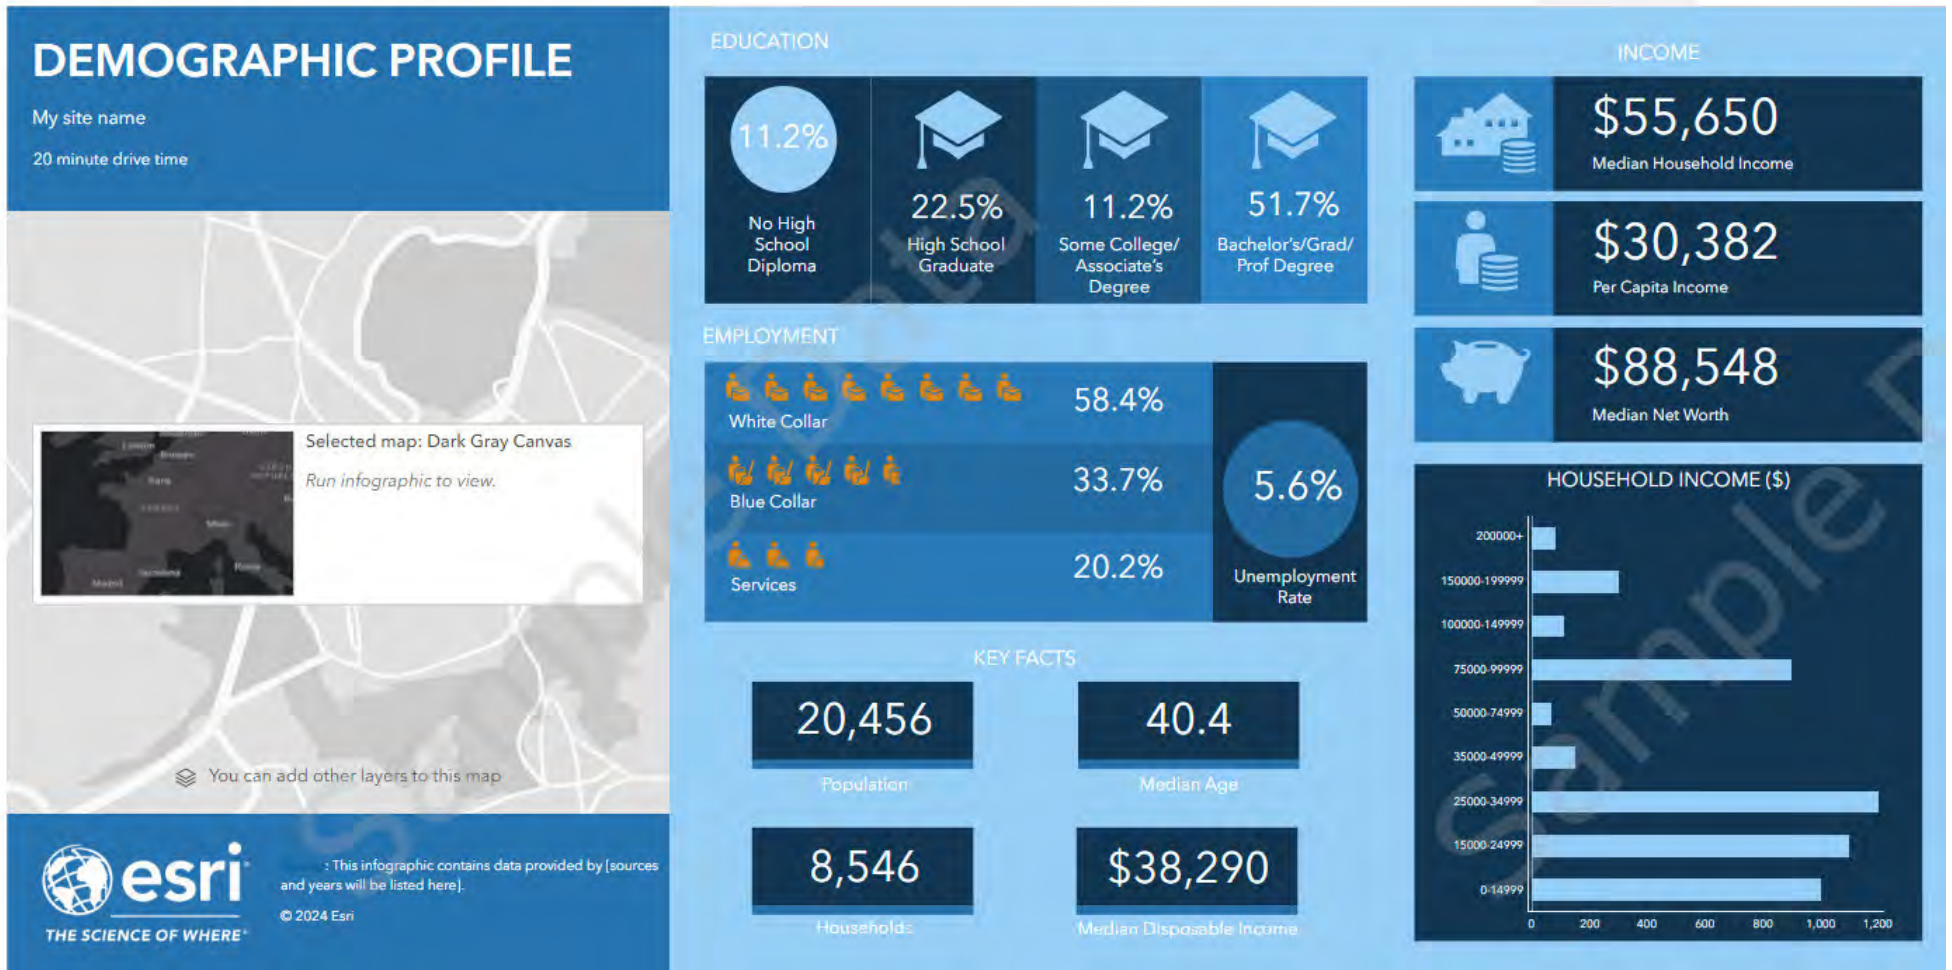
DEMOGRAPHIC PROFILE

My site name

20 minute drive time

Selected map: Dark Gray Canvas

Run infographic to view.

You can add other layers to this map

esri
THE SCIENCE OF WHERE

: This infographic contains data provided by [sources and years will be listed here].

© 2024 Esri

EDUCATION

11.2%
No High School Diploma

22.5%
High School Graduate

11.2%
Some College/ Associate's Degree

51.7%
Bachelor's/Grad/ Prof Degree

EMPLOYMENT

White Collar
58.4%

Blue Collar
33.7%

Services
20.2%

5.6%
Unemployment Rate

KEY FACTS

20,456
Population

40.4
Median Age

8,546
Households

$38,290
Median Disposable Income

INCOME

$55,650
Median Household Income

$30,382
Per Capita Income

$88,548
Median Net Worth

HOUSEHOLD INCOME ($)

200000+
150000-199999
100000-149999
75000-99999
50000-74999
35000-49999
25000-34999
15000-24999
0-14999

0 200 400 600 800 1,000 1,200

Sample